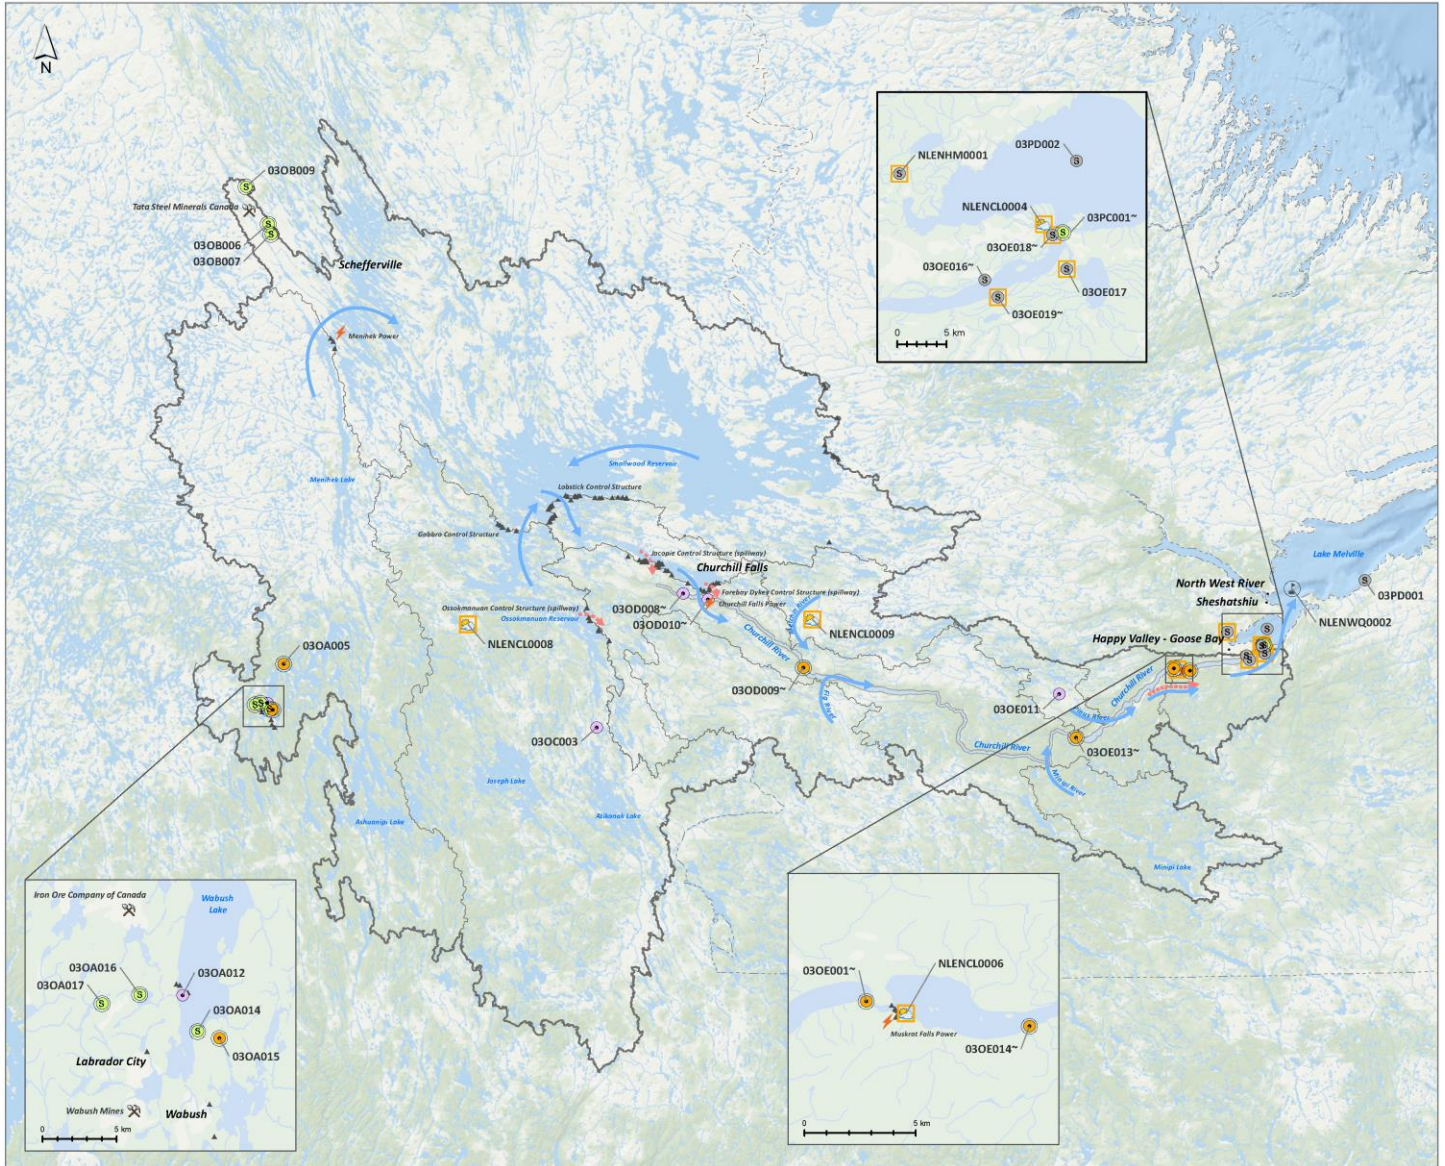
N

03OB009
Tata Steel Minerals Canada
03OB006
03OB007
Schefferville
Menihek Power
Menihek Lake

03PD002
NLENHM0001
NLENCL0004
03PC001~
03OE018~
03OE016~
03OE017
03OE019~
0 5 km

Smallwood Reservoir
Lobstick Control Structure
Gabbro Control Structure
Jacopie Control Structure (spillway)
Churchill Falls
Forebay Dykes Control Structure (spillway)
Churchill Falls Power
Ossokmanuan Control Structure (spillway)
Ossokmanuan Reservoir
03OD008~
03OD010~
NLENCL0008
NLENCL0009
Churchill River
03OD009~
Lake Melville
North West River
Sheshatshiu
03PD001
NLENWQ0002
Happy Valley - Goose Bay
Churchill River
03OE011
03OE013~
Churchill River
03OA005
03OC003
Joseph Lake
Ashuanipi Lake
Atikonak Lake
Minipi Lake

Iron Ore Company of Canada
Wabush Lake
03OA016
03OA017
03OA012
03OA014
03OA015
Labrador City
Wabush Mines
Wabush
0 5 km

03OE001~
NLENCL0006
Muskrat Falls Power
03OE014~
0 5 km